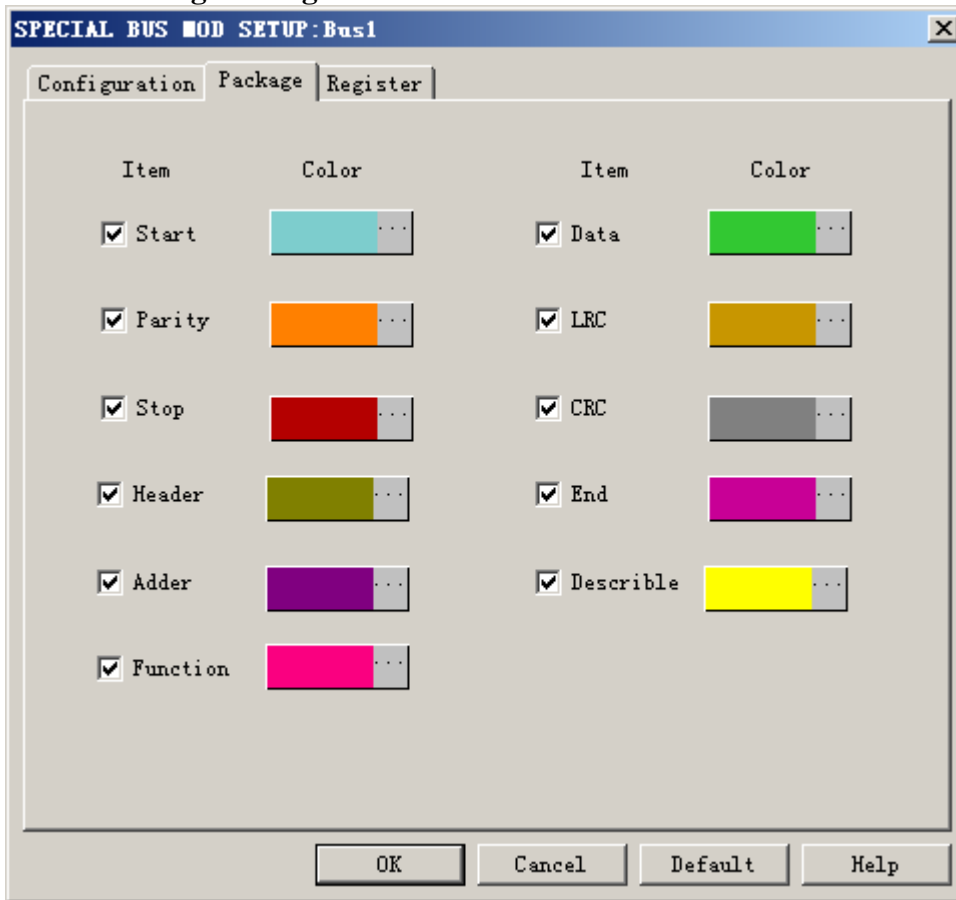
SPECIAL BUS MOD SETUP:Bus1

Configuration Package Register

| Item | Color | Item | Color |
|---|---|---|---|
| Start | ... | Data | ... |
| Parity | ... | LRC | ... |
| Stop | ... | CRC | ... |
| Header | ... | End | ... |
| Adder | ... | Describle | ... |
| Function | ... | | |

OK Cancel Default Help